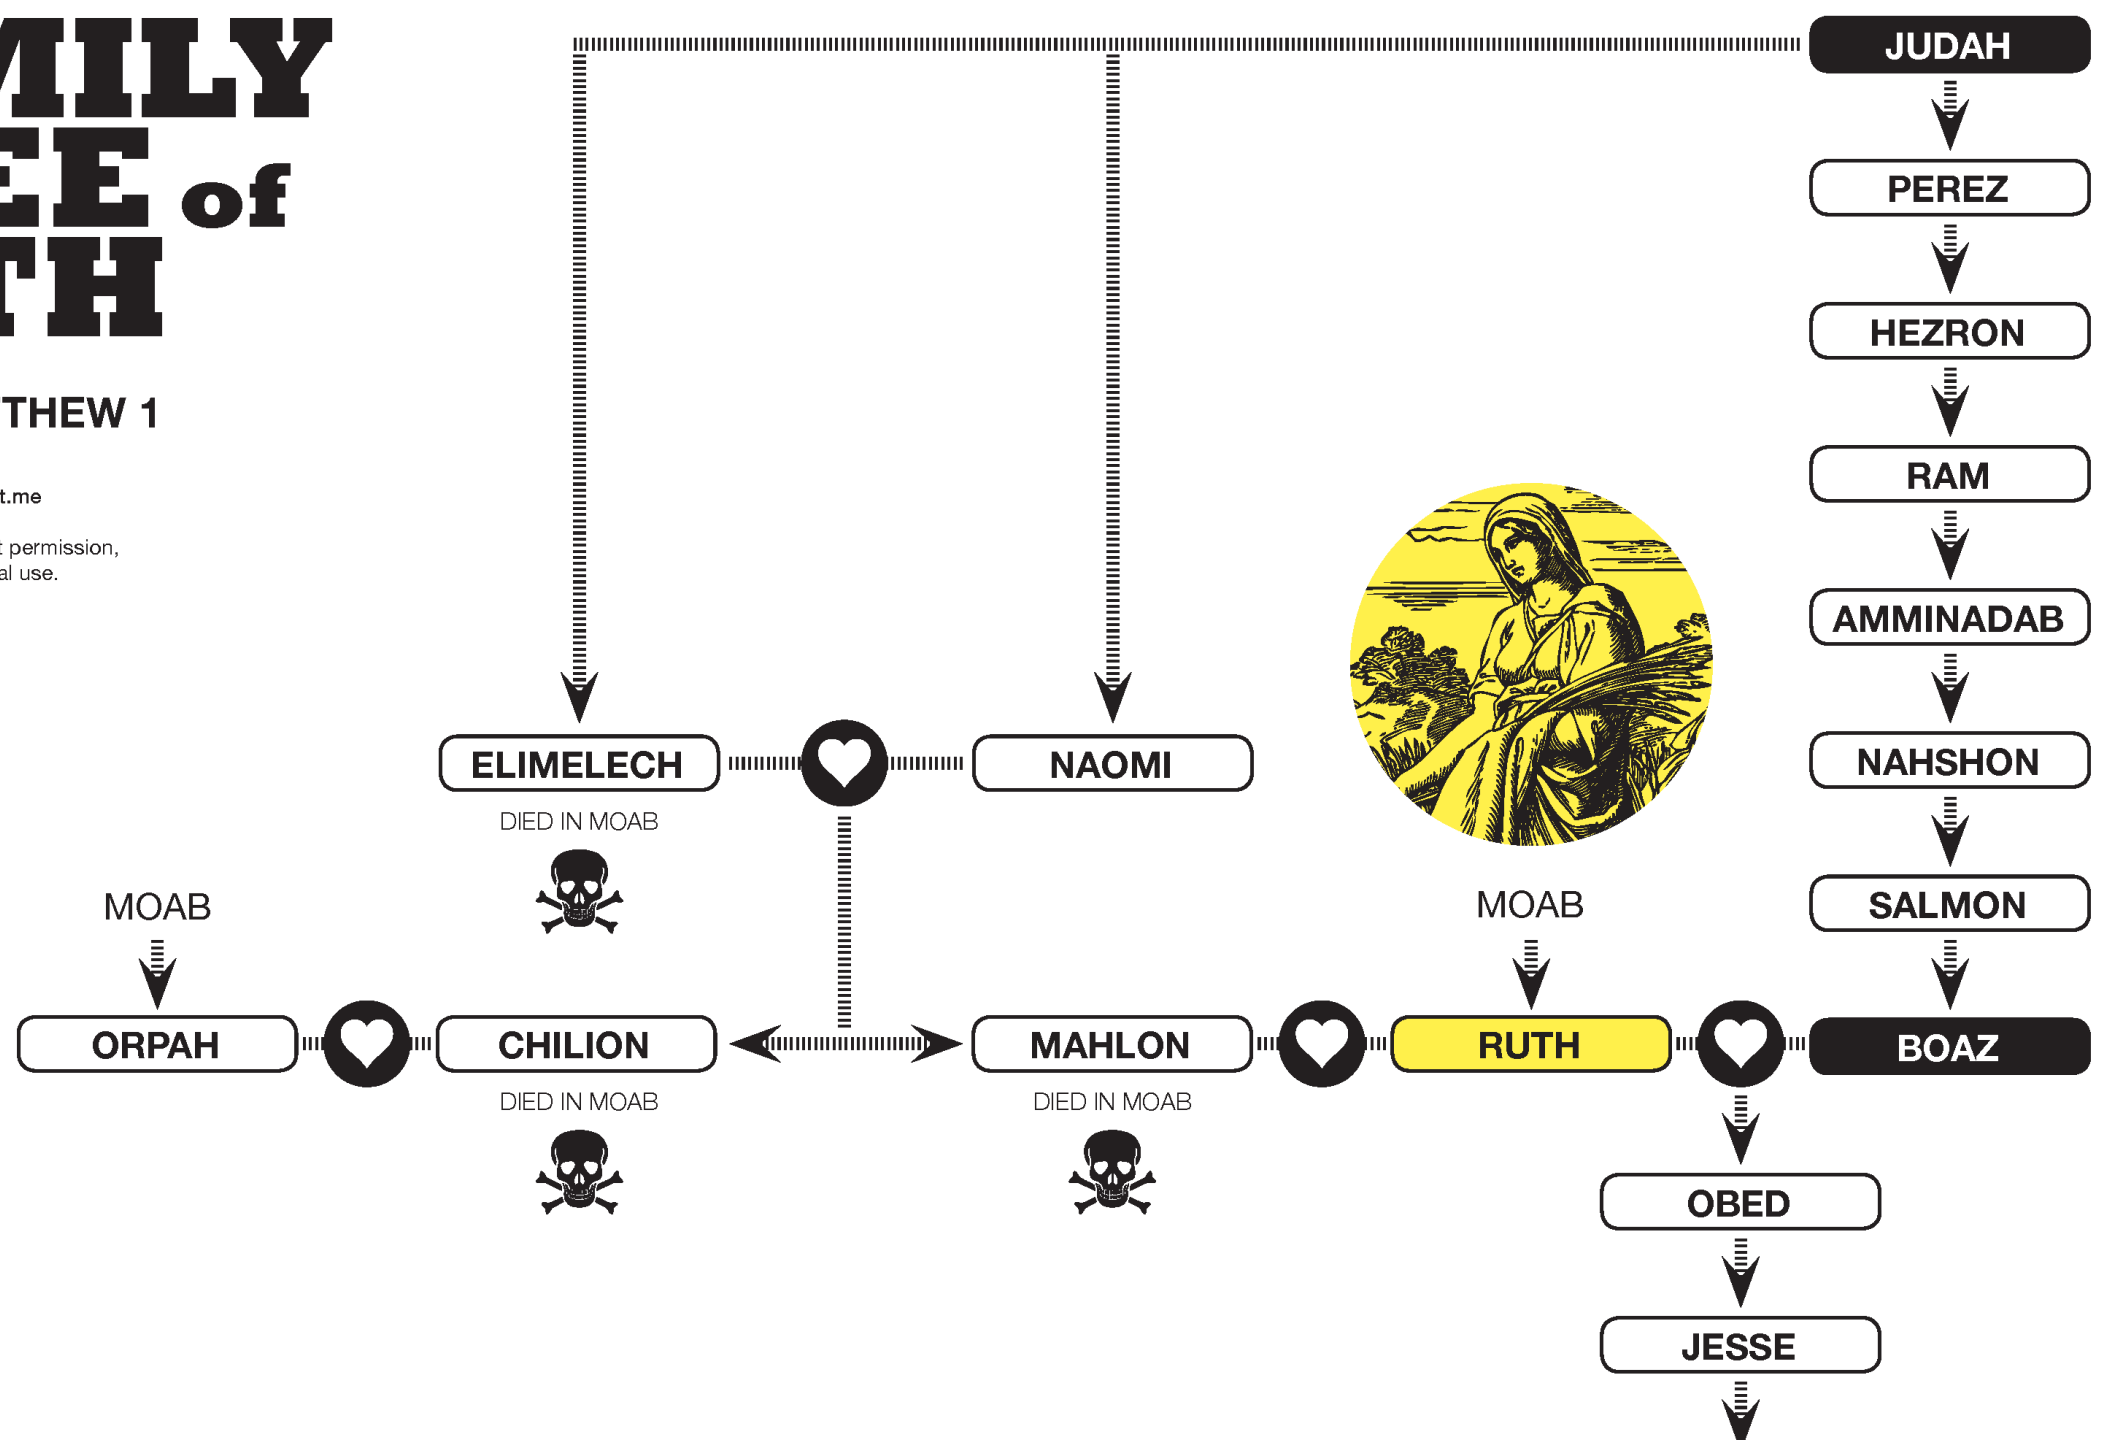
MILY
E of
TH

THEW 1

t.me

t permission,
al use.

JUDAH
PEREZ
HEZRON
RAM
AMMINADAB
NAHSHON
SALMON

ELIMELECH
DIED IN MOAB

NAOMI

MOAB

ORPAH

CHILION
DIED IN MOAB

MAHLON
DIED IN MOAB

MOAB

RUTH

BOAZ

OBED

JESSE